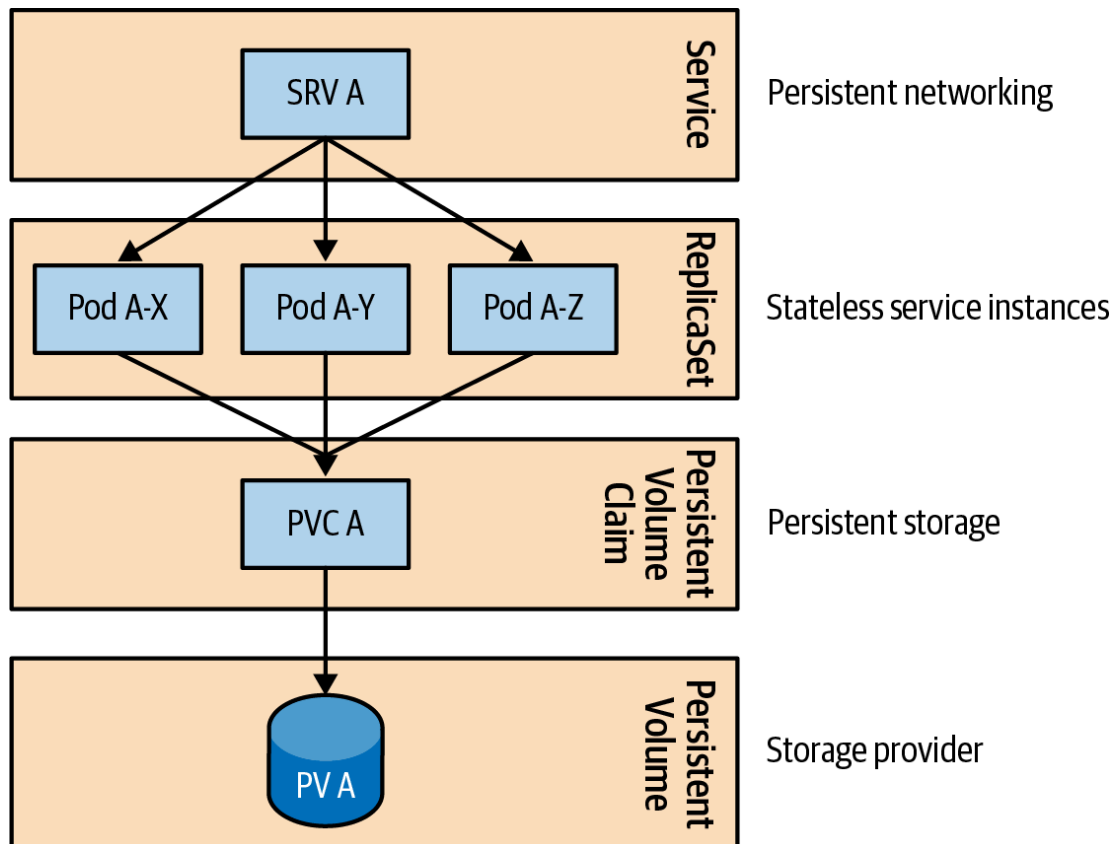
SRV A

Service

Persistent networking

Pod A-X

Pod A-Y

Pod A-Z

ReplicaSet

Stateless service instances

PVC A

Persistent Volume Claim

Persistent storage

PV A

Persistent Volume

Storage provider